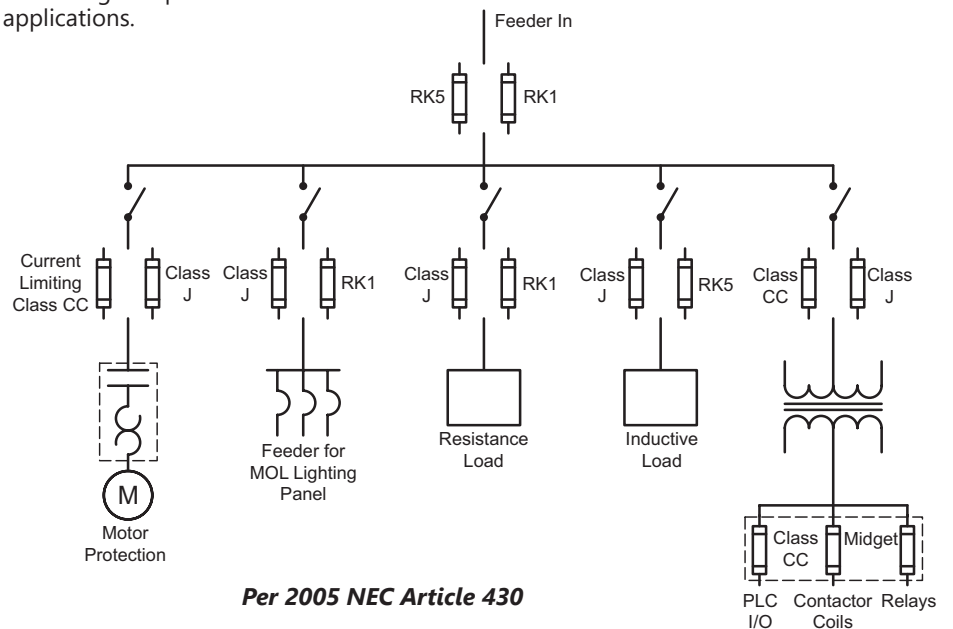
applications.

Feeder In

RK5 RK1

Current Limiting Class CC

Class J

Class J

RK1

Class J

RK1

Class J

RK5

Class CC

Class J

M

Motor Protection

Feeder for MOL Lighting Panel

Resistance Load

Inductive Load

Class CC

Midget

PLC I/O

Contactor Coils

Relays

Per 2005 NEC Article 430